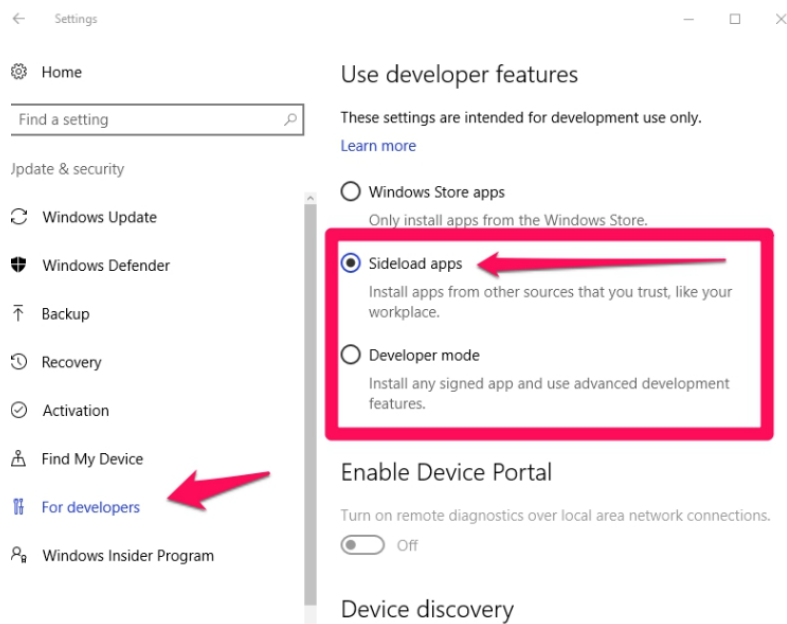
Settings

Home

Find a setting

Jpdate & security

Windows Update

Windows Defender

Backup

Recovery

Activation

Find My Device

For developers

Windows Insider Program

Use developer features

These settings are intended for development use only.

Learn more

Windows Store apps

Only install apps from the Windows Store.

Sideload apps

Install apps from other sources that you trust, like your workplace.

Developer mode

Install any signed app and use advanced development features.

Enable Device Portal

Turn on remote diagnostics over local area network connections.

Off

Device discovery